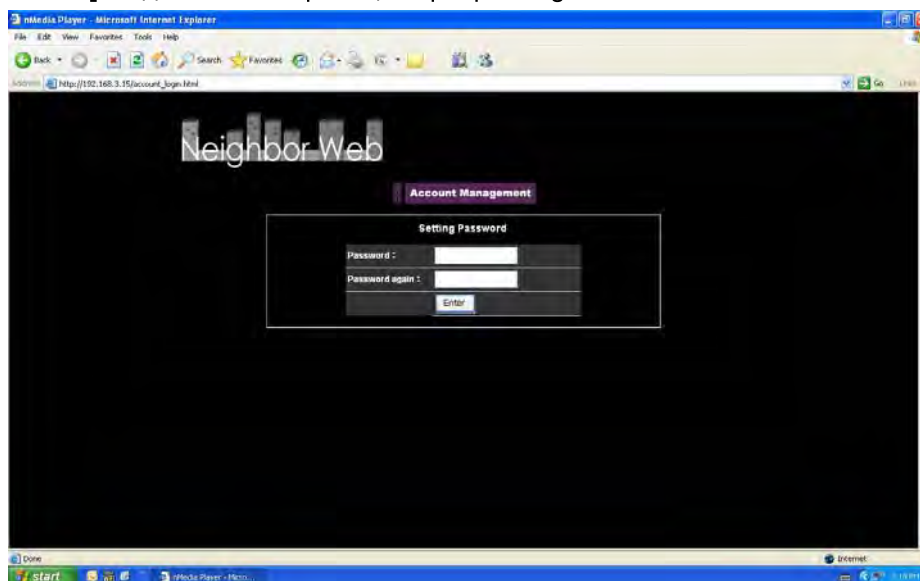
nMedia Player - Microsoft Internet Explorer
File Edit View Favorites Tools Help
Back Search Favorites
Address http://192.168.3.15/account_login.html
Go Links

Neighbor Web

Account Management

Setting Password

Password :
Password again :
Enter

Done
Internet
start nMedia Player - Micro...
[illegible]